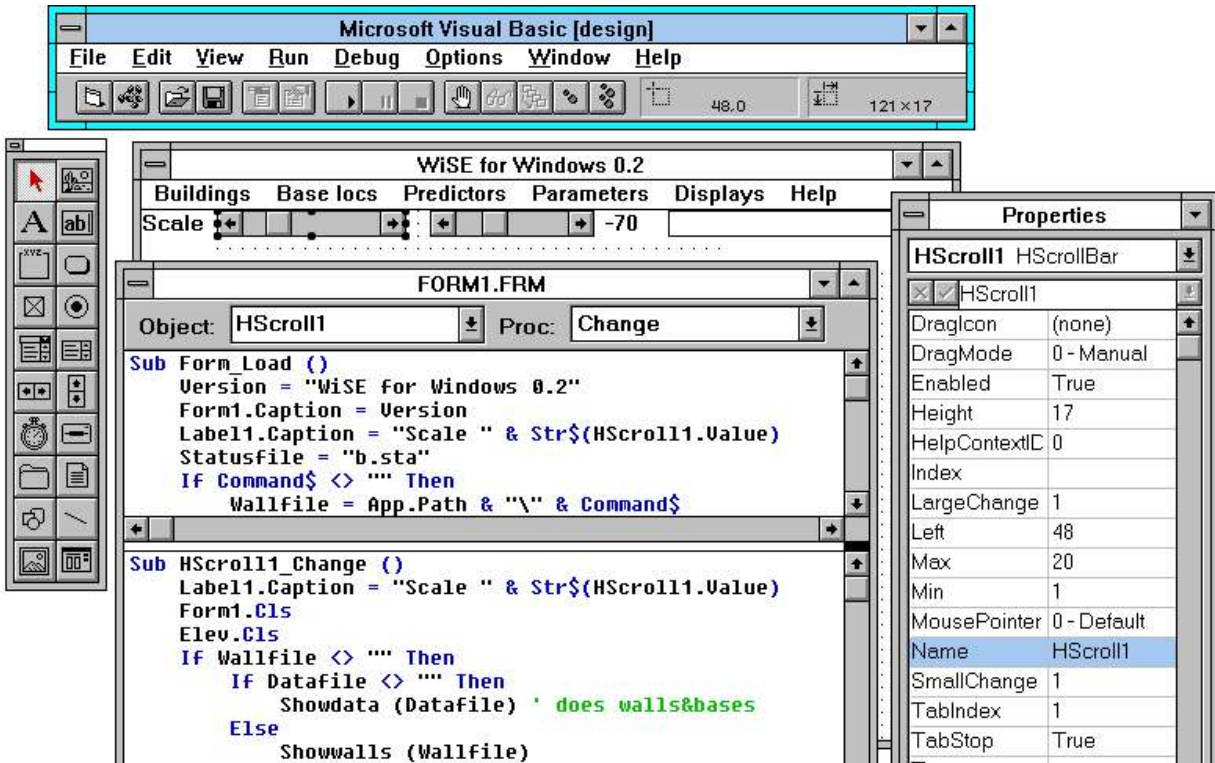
Microsoft Visual Basic [design]

File Edit View Run Debug Options Window Help

48.0 121×17

WiSE for Windows 0.2

Buildings Base locs Predictors Parameters Displays Help

Scale -70

FORM1.FRM

Object: HScroll1 Proc: Change

Sub Form_Load ()
Version = "WiSE for Windows 0.2"
Form1.Caption = Version
Label1.Caption = "Scale " & Str$(HScroll1.Value)
Statusfile = "b.sta"
If Command$ <> "" Then
Wallfile = App.Path & "\" & Command$

Sub HScroll1_Change ()
Label1.Caption = "Scale " & Str$(HScroll1.Value)
Form1.Cls
Elev.Cls
If Wallfile <> "" Then
If Datafile <> "" Then
Showdata (Datafile) ' does walls&bases
Else
Showwalls (Wallfile)

Properties

HScroll1 HScrollBar

HScroll1

| | |
|---|---|
| DragIcon | (none) |
| DragMode | 0 - Manual |
| Enabled | True |
| Height | 17 |
| HelpContextID | 0 |
| Index | |
| LargeChange | 1 |
| Left | 48 |
| Max | 20 |
| Min | 1 |
| MousePointer | 0 - Default |
| Name | HScroll1 |
| SmallChange | 1 |
| TabIndex | 1 |
| TabStop | True |